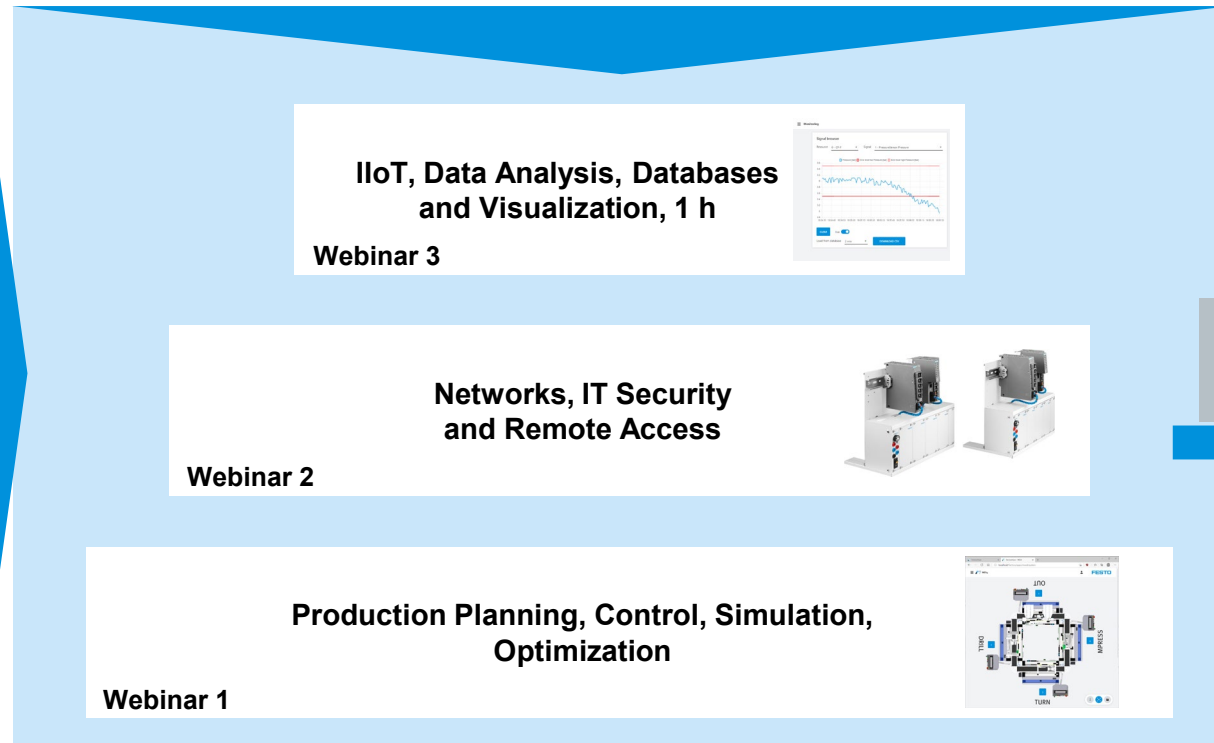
IIoT, Data Analysis, Databases and Visualization, 1 h

Webinar 3

Networks, IT Security and Remote Access

Webinar 2

Production Planning, Control, Simulation, Optimization

Webinar 1

OUT
DRILL
MPRESS
TURN
FESTO